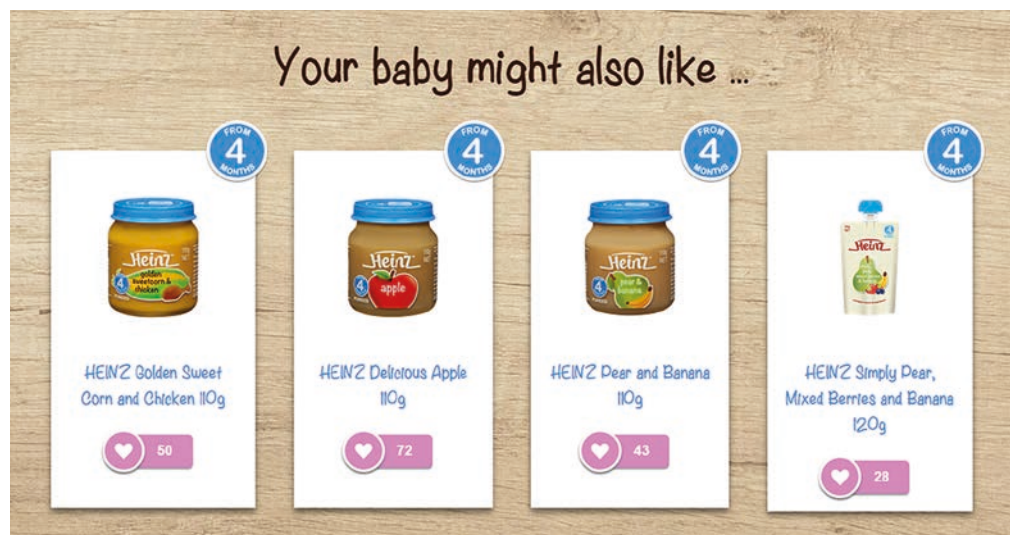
Your baby might also like ...

FROM 4 MONTHS

Heinz golden sweetcorn & chicken

HEINZ Golden Sweet Corn and Chicken 110g

50

FROM 4 MONTHS

Heinz apple

HEINZ Delicious Apple 110g

72

FROM 4 MONTHS

Heinz pear & banana

HEINZ Pear and Banana 110g

43

FROM 4 MONTHS

Heinz

HEINZ Simply Pear, Mixed Berries and Banana 120g

28